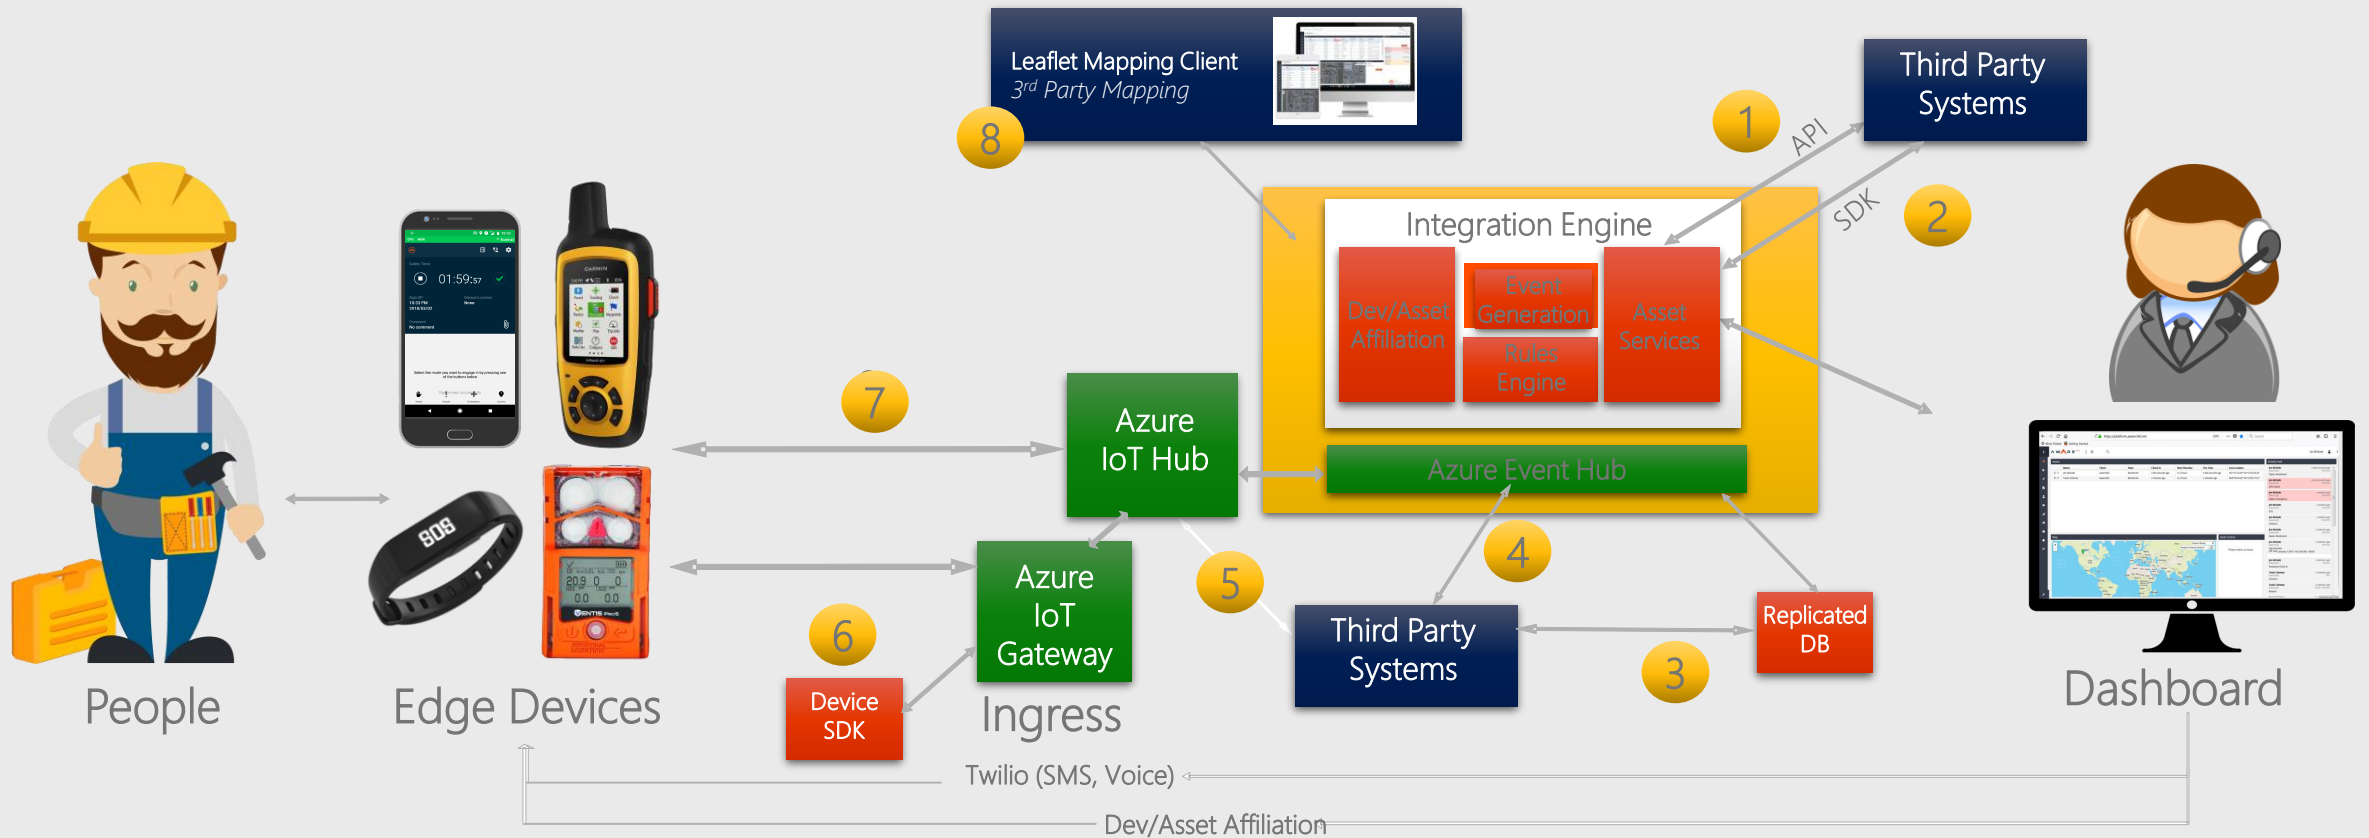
Leaflet Mapping Client
3rd Party Mapping

8

1

API

Third Party Systems

SDK

2

Integration Engine

Dev/Asset Affiliation

Event Generation

Rules Engine

Asset Services

Azure Event Hub

7

Azure IoT Hub

Azure IoT Gateway

Ingress

5

4

Third Party Systems

3

Replicated DB

6

Device SDK

People

Edge Devices

Dashboard

Twilio (SMS, Voice)

Dev/Asset Affiliation